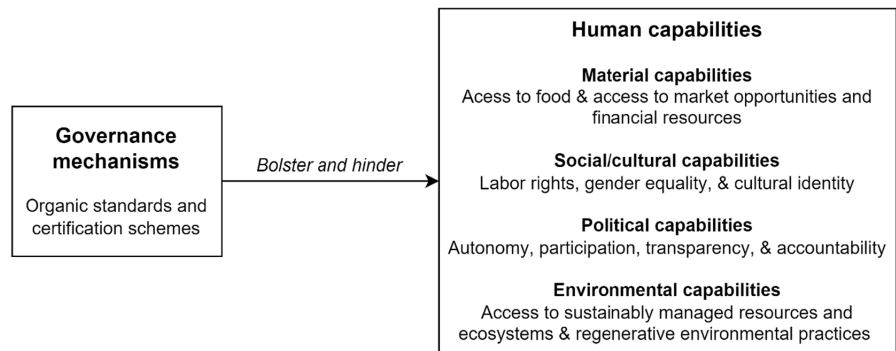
Governance mechanisms

Organic standards and certification schemes

Bolster and hinder

Human capabilities

Material capabilities
Acess to food & access to market opportunities and financial resources

Social/cultural capabilities
Labor rights, gender equality, & cultural identity

Political capabilities
Autonomy, participation, transparency, & accountability

Environmental capabilities
Access to sustainably managed resources and ecosystems & regenerative environmental practices